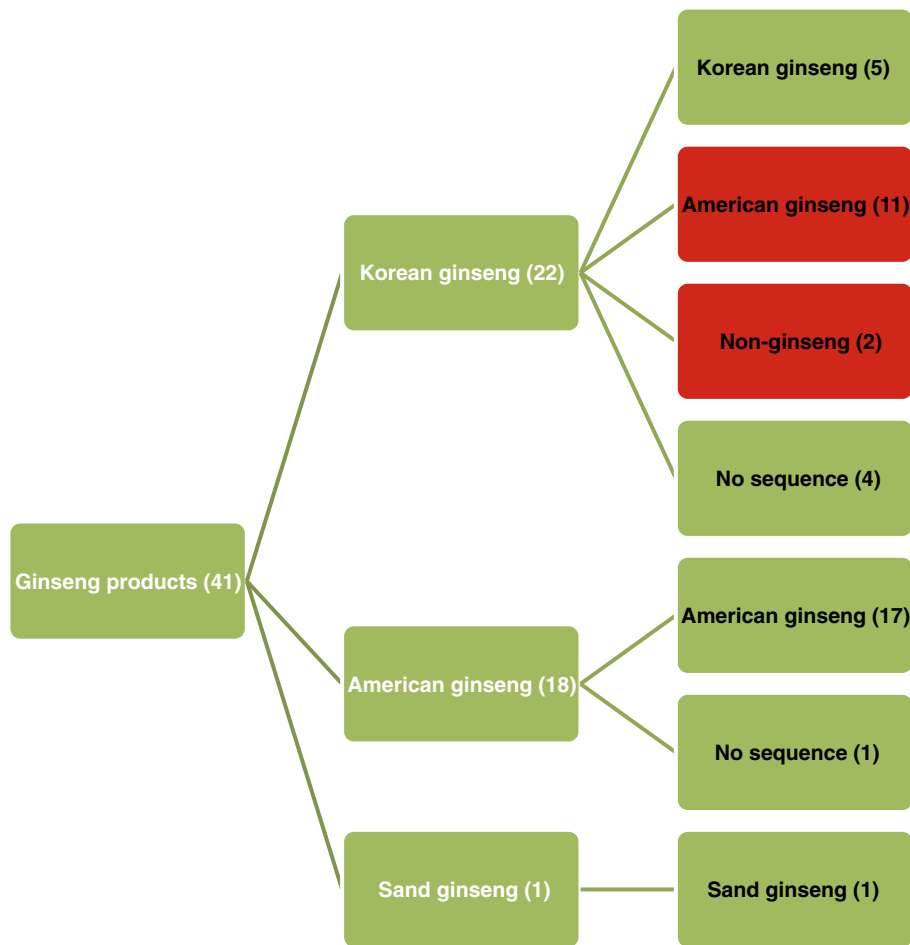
Ginseng products (41)

Korean ginseng (22)

Korean ginseng (5)

American ginseng (11)

Non-ginseng (2)

No sequence (4)

American ginseng (18)

American ginseng (17)

No sequence (1)

Sand ginseng (1)

Sand ginseng (1)